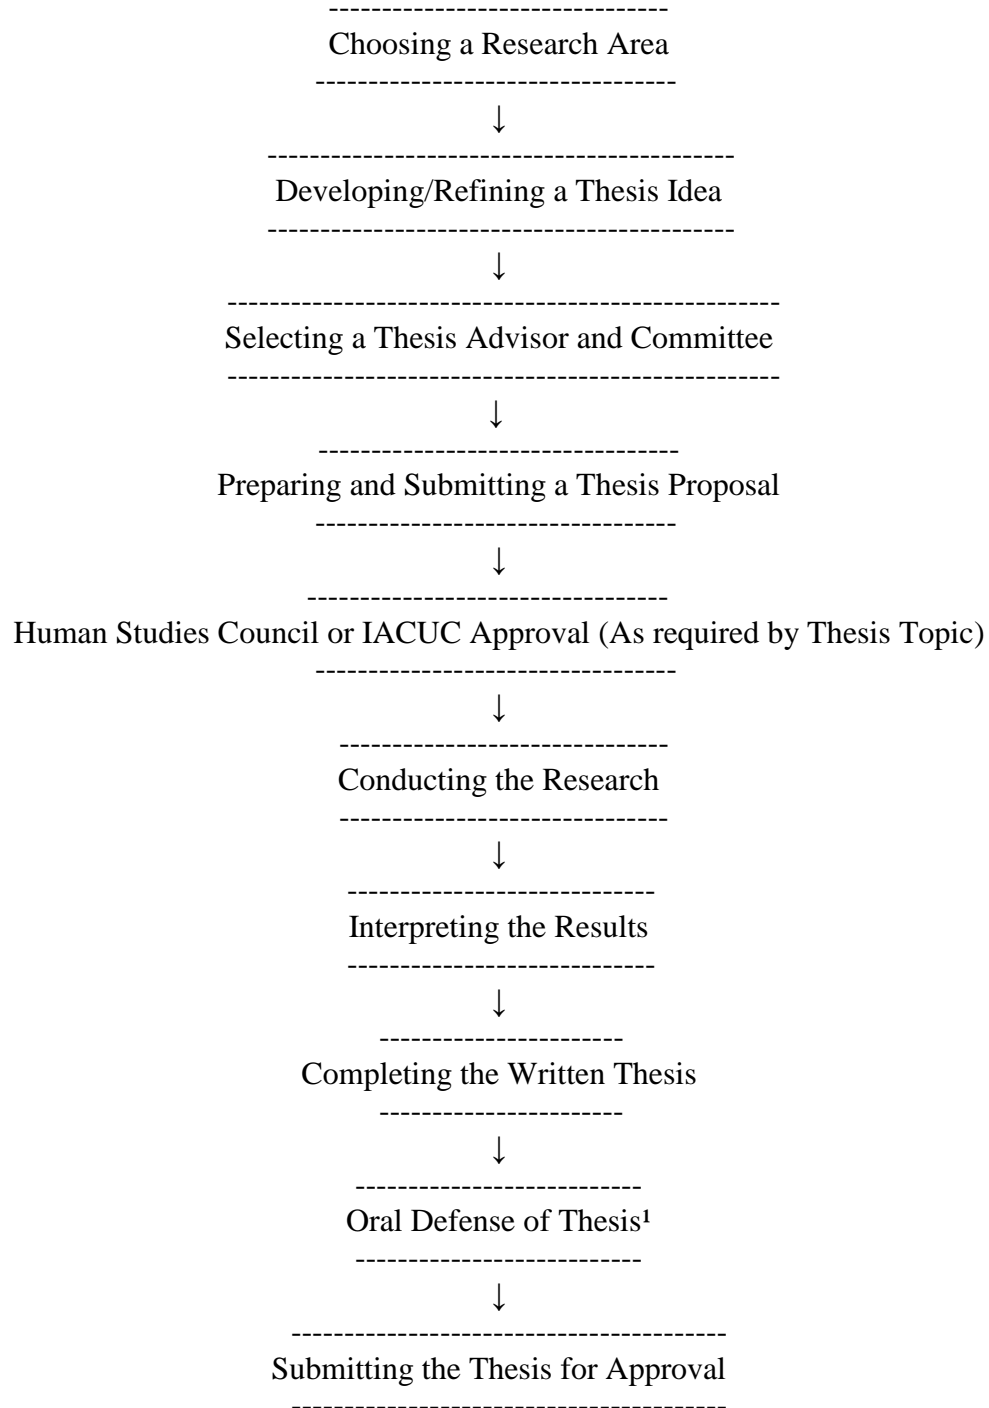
--------------------------------
Choosing a Research Area
---------------------------------
↓
------------------------------------------
Developing/Refining a Thesis Idea
------------------------------------------
↓
---------------------------------------------------
Selecting a Thesis Advisor and Committee
---------------------------------------------------
↓
---------------------------------
Preparing and Submitting a Thesis Proposal
---------------------------------
↓
---------------------------------
Human Studies Council or IACUC Approval (As required by Thesis Topic)
---------------------------------
↓
-------------------------------
Conducting the Research
-------------------------------
↓
-----------------------------
Interpreting the Results
-----------------------------
↓
----------------------
Completing the Written Thesis
----------------------
↓
---------------------------
Oral Defense of Thesis$^1$
---------------------------
↓
---------------------------------------
Submitting the Thesis for Approval
---------------------------------------